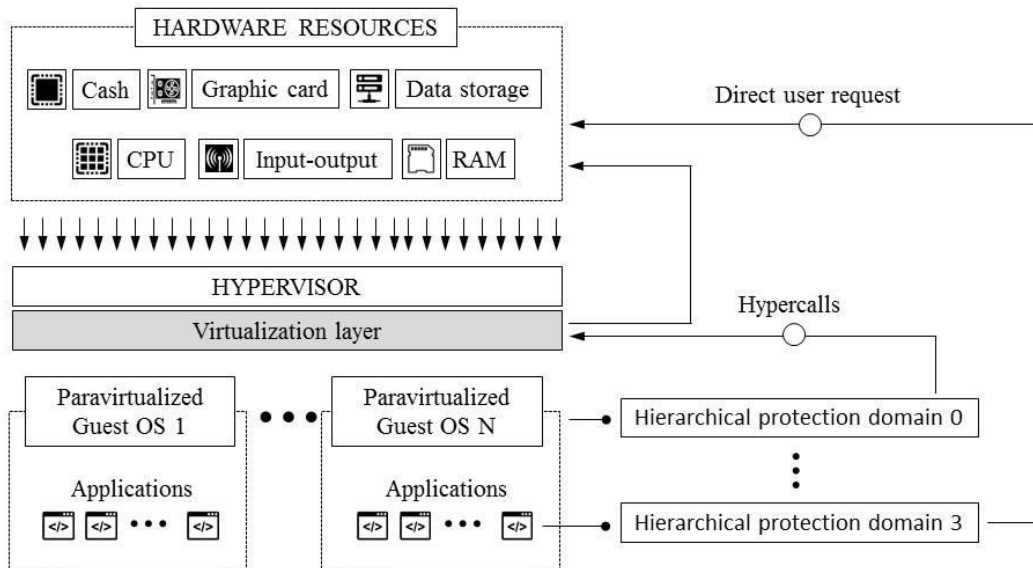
HARDWARE RESOURCES

Cash

Graphic card

Data storage

CPU

Input-output

RAM

Direct user request

HYPERVISOR

Virtualization layer

Hypercalls

Paravirtualized Guest OS 1

Applications

Paravirtualized Guest OS N

Applications

Hierarchical protection domain 0

Hierarchical protection domain 3